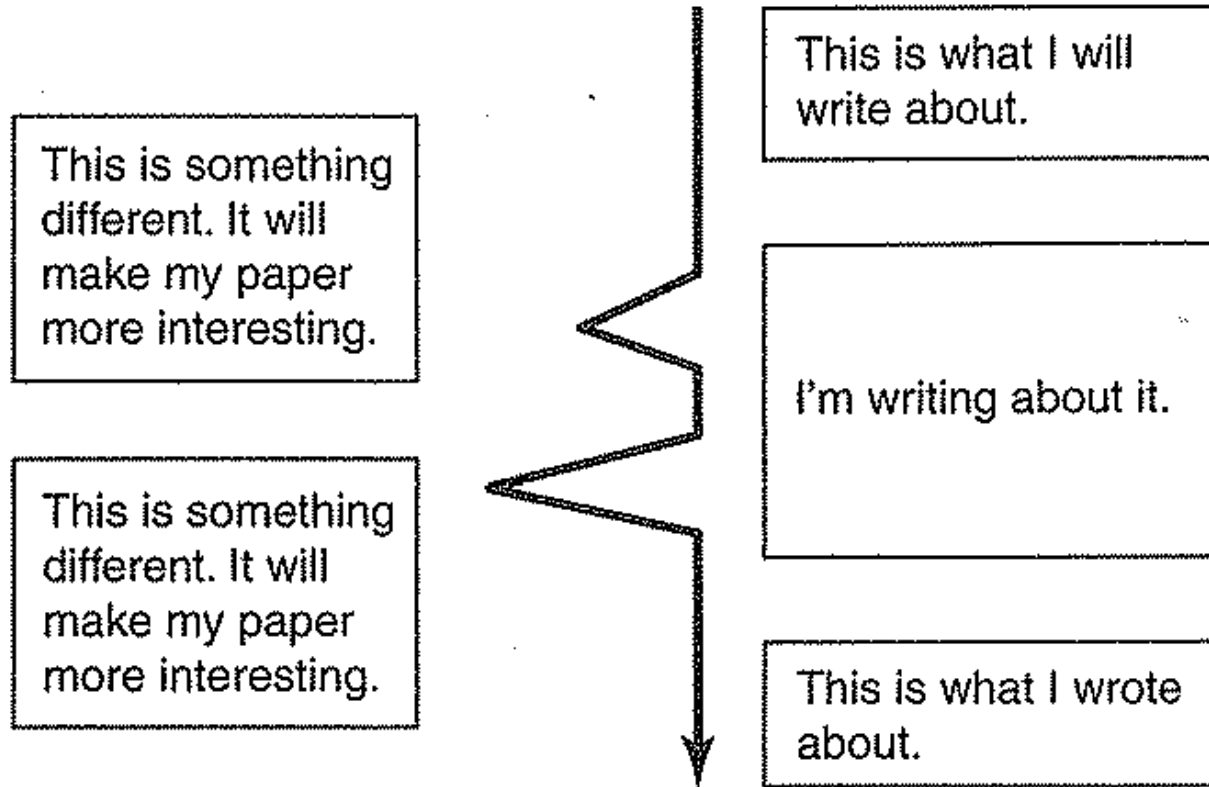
This is what I will write about.

This is something different. It will make my paper more interesting.

I'm writing about it.

This is something different. It will make my paper more interesting.

This is what I wrote about.